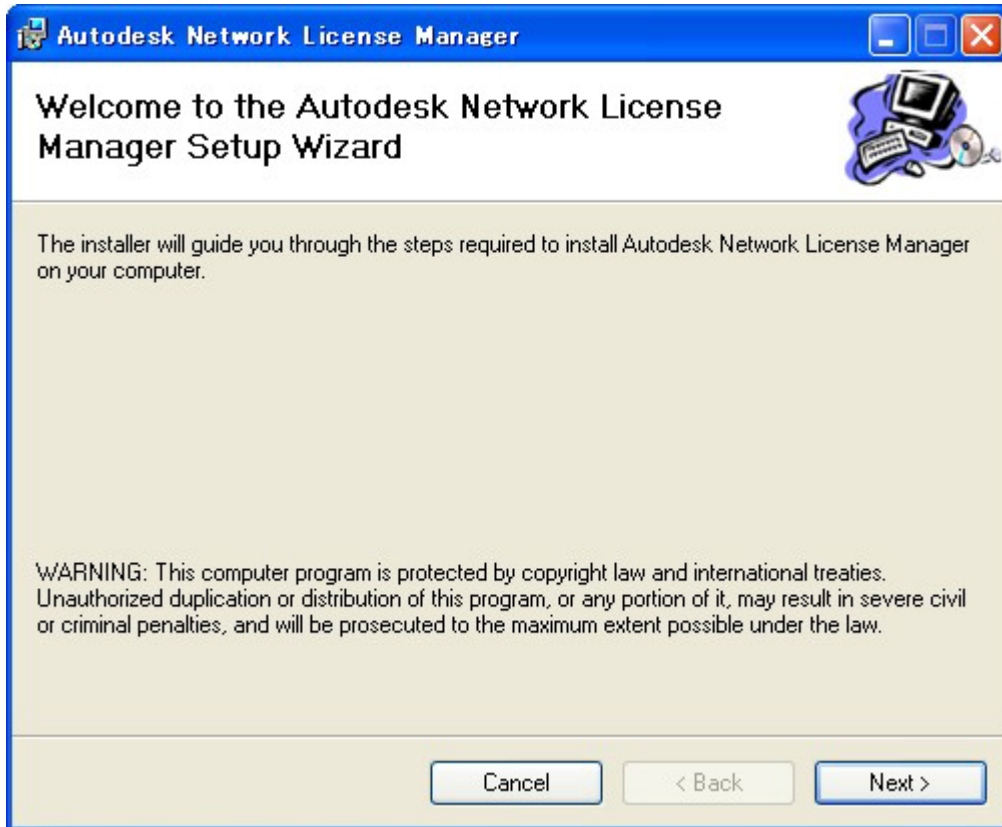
Autodesk Network License Manager

Welcome to the Autodesk Network License Manager Setup Wizard

The installer will guide you through the steps required to install Autodesk Network License Manager on your computer.

WARNING: This computer program is protected by copyright law and international treaties. Unauthorized duplication or distribution of this program, or any portion of it, may result in severe civil or criminal penalties, and will be prosecuted to the maximum extent possible under the law.

Cancel
< Back
Next >